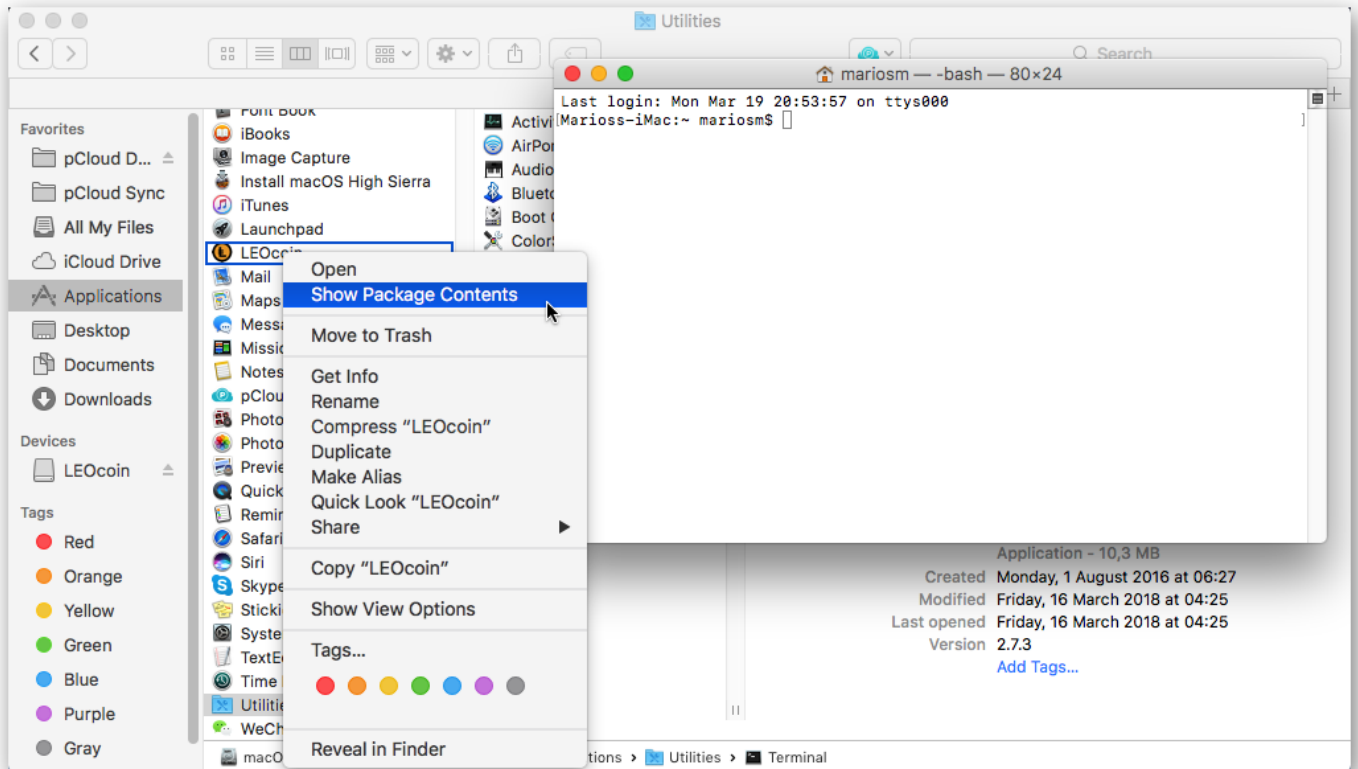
Utilities

Search

mariosm — -bash — 80×24

Last login: Mon Mar 19 20:53:57 on ttys000
Marioss-iMac:~ mariosm$

Favorites
pCloud D...
pCloud Sync
All My Files
iCloud Drive
Applications
Desktop
Documents
Downloads

Devices
LEOcoin

Tags
Red
Orange
Yellow
Green
Blue
Purple
Gray

Font Book
iBooks
Image Capture
Install macOS High Sierra
iTunes
Launchpad
LEOcoin
Mail
Maps
Mess
Missi
Notes
pClou
Photo
Photo
Previe
Quick
Remi
Safari
Siri
Skype
Sticki
Syste
TextE
Time
Utiliti
WeCh

Activi
AirPo
Audio
Blueto
Boot
Color

Open
Show Package Contents
Move to Trash
Get Info
Rename
Compress “LEOcoin”
Duplicate
Make Alias
Quick Look “LEOcoin”
Share
Copy “LEOcoin”
Show View Options
Tags...
Reveal in Finder

Application - 10,3 MB
Created Monday, 1 August 2016 at 06:27
Modified Friday, 16 March 2018 at 04:25
Last opened Friday, 16 March 2018 at 04:25
Version 2.7.3
Add Tags...

macO
tions › Utilities › Terminal